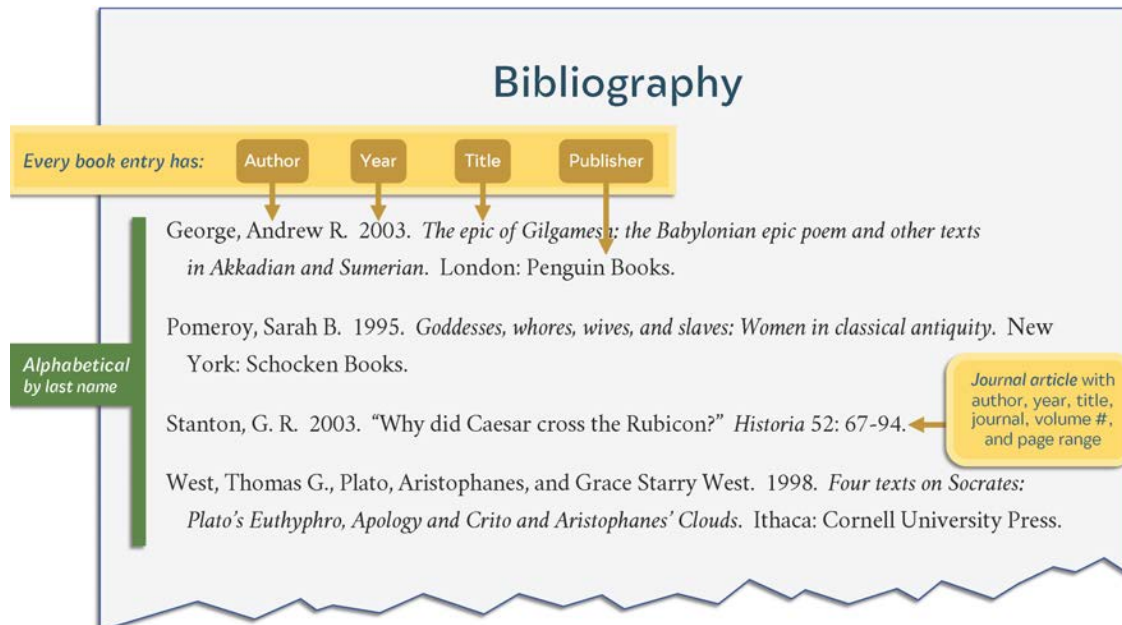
Bibliography

Every book entry has: Author Year Title Publisher

Alphabetical by last name

George, Andrew R. 2003. *The epic of Gilgamesh: the Babylonian epic poem and other texts in Akkadian and Sumerian*. London: Penguin Books.

Pomeroy, Sarah B. 1995. *Goddesses, whores, wives, and slaves: Women in classical antiquity*. New York: Schocken Books.

Stanton, G. R. 2003. "Why did Caesar cross the Rubicon?" *Historia* 52: 67-94.

*Journal article* with author, year, title, journal, volume #, and page range

West, Thomas G., Plato, Aristophanes, and Grace Starry West. 1998. *Four texts on Socrates: Plato's Euthyphro, Apology and Crito and Aristophanes' Clouds*. Ithaca: Cornell University Press.